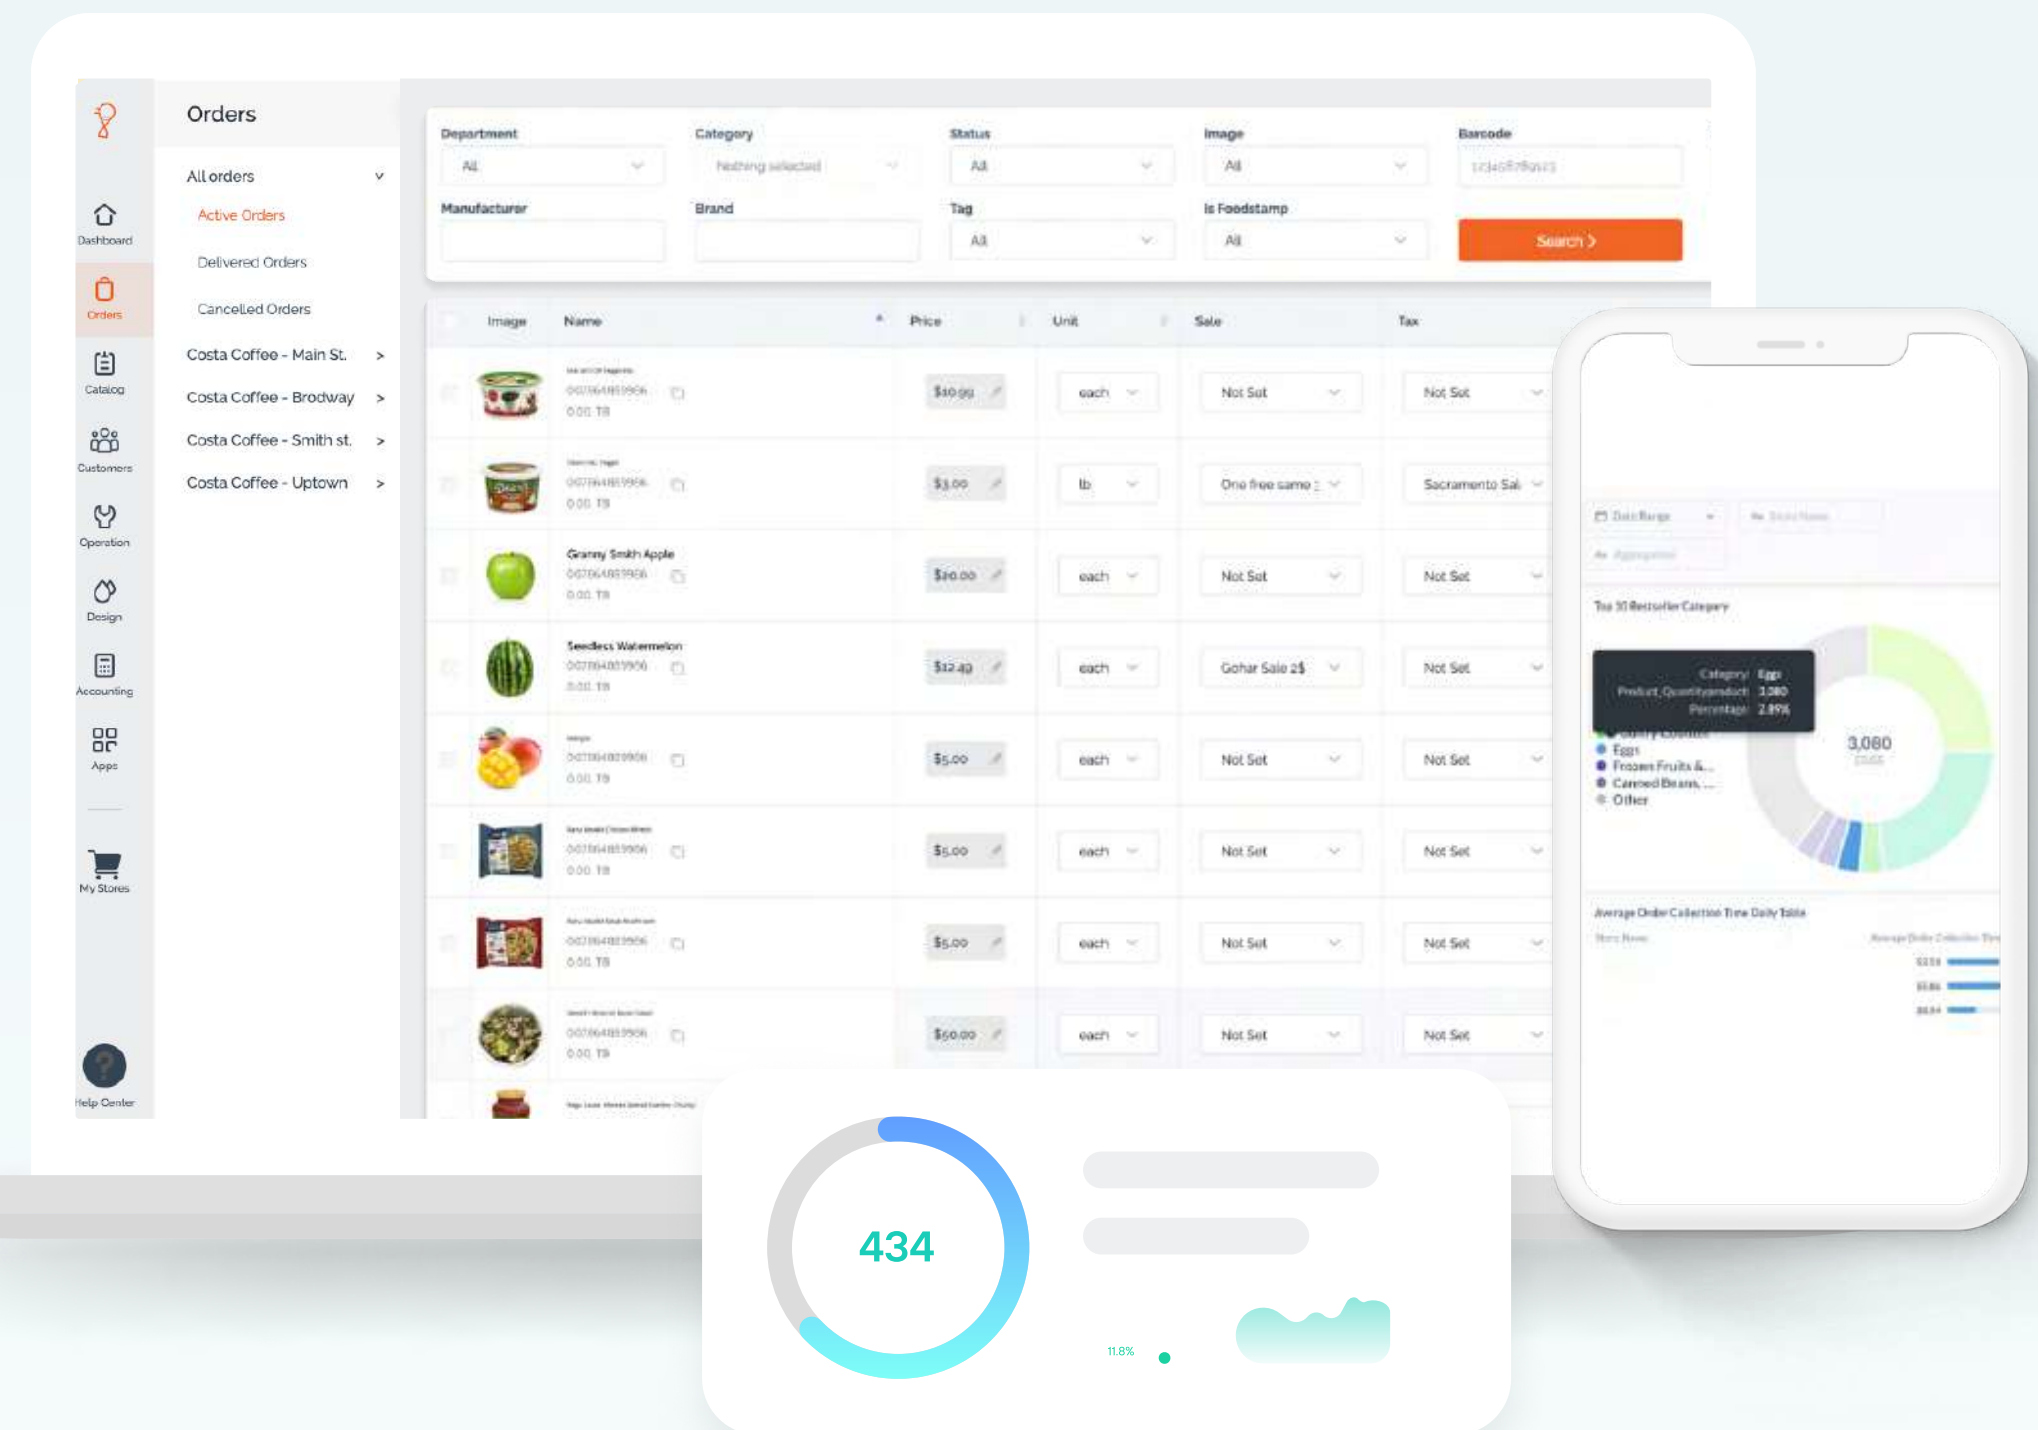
Dashboard
Orders
Catalog
Customers
Operation
Design
Accounting
Apps
My Stores
Help Center

Orders

All orders
Active Orders
Delivered Orders
Cancelled Orders
Costa Coffee - Main St. >
Costa Coffee - Brodway >
Costa Coffee - Smith st. >
Costa Coffee - Uptown >

Department
All
Category
Nothing selected
Status
All
Image
All
Barcode
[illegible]
Manufacturer
Brand
Tag
All
Is Foodstamp
All
Search >

| | Image | Name | Price | Unit | Sale | Tax |
|---|---|---|---|---|---|---|
| | | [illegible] | $10.99 | each | Not Set | Not Set |
| | | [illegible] | $3.00 | lb | One free same | Sacramento Sal |
| | | Granny Smith Apple | $10.00 | each | Not Set | Not Set |
| | | Seedless Watermelon | $12.49 | each | Gohar Sale 2$ | Not Set |
| | | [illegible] | $5.00 | each | Not Set | Not Set |
| | | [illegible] | $5.00 | each | Not Set | Not Set |
| | | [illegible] | $5.00 | each | Not Set | Not Set |
| | | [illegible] | $50.00 | each | Not Set | Not Set |

Top 10 Bestseller Category
Category: Eggs
Product_Quantity: 3,080
Percentage: 2.89%
Eggs
Frozen Fruits &...
Canned Beans, ...
Other
3,080
Average Order Collection Time Daily Table

434
11.8%